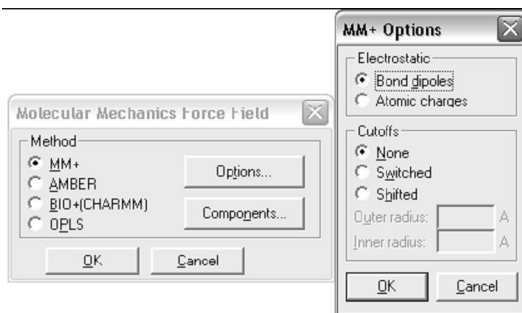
Molecular Mechanics Force Field

Method
MM+
AMBER
BIO+(CHARMM)
OPLS

Options...
Components...

OK
Cancel

MM+ Options

Electrostatic
Bond dipoles
Atomic charges

Cutoffs
None
Switched
Shifted
Outer radius: A
Inner radius: A

OK
Cancel